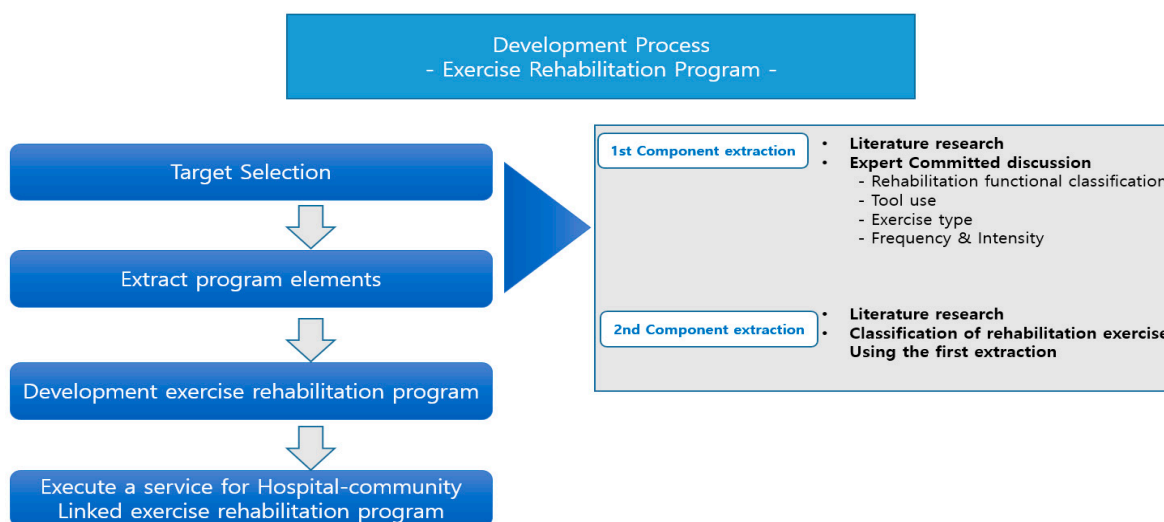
Development Process
- Exercise Rehabilitation Program -

Target Selection

Extract program elements

Development exercise rehabilitation program

Execute a service for Hospital-community Linked exercise rehabilitation program

1st Component extraction

- Literature research
- Expert Committed discussion
 - Rehabilitation functional classification
 - Tool use
 - Exercise type
 - Frequency & Intensity

2nd Component extraction

- Literature research
- Classification of rehabilitation exercise Using the first extraction